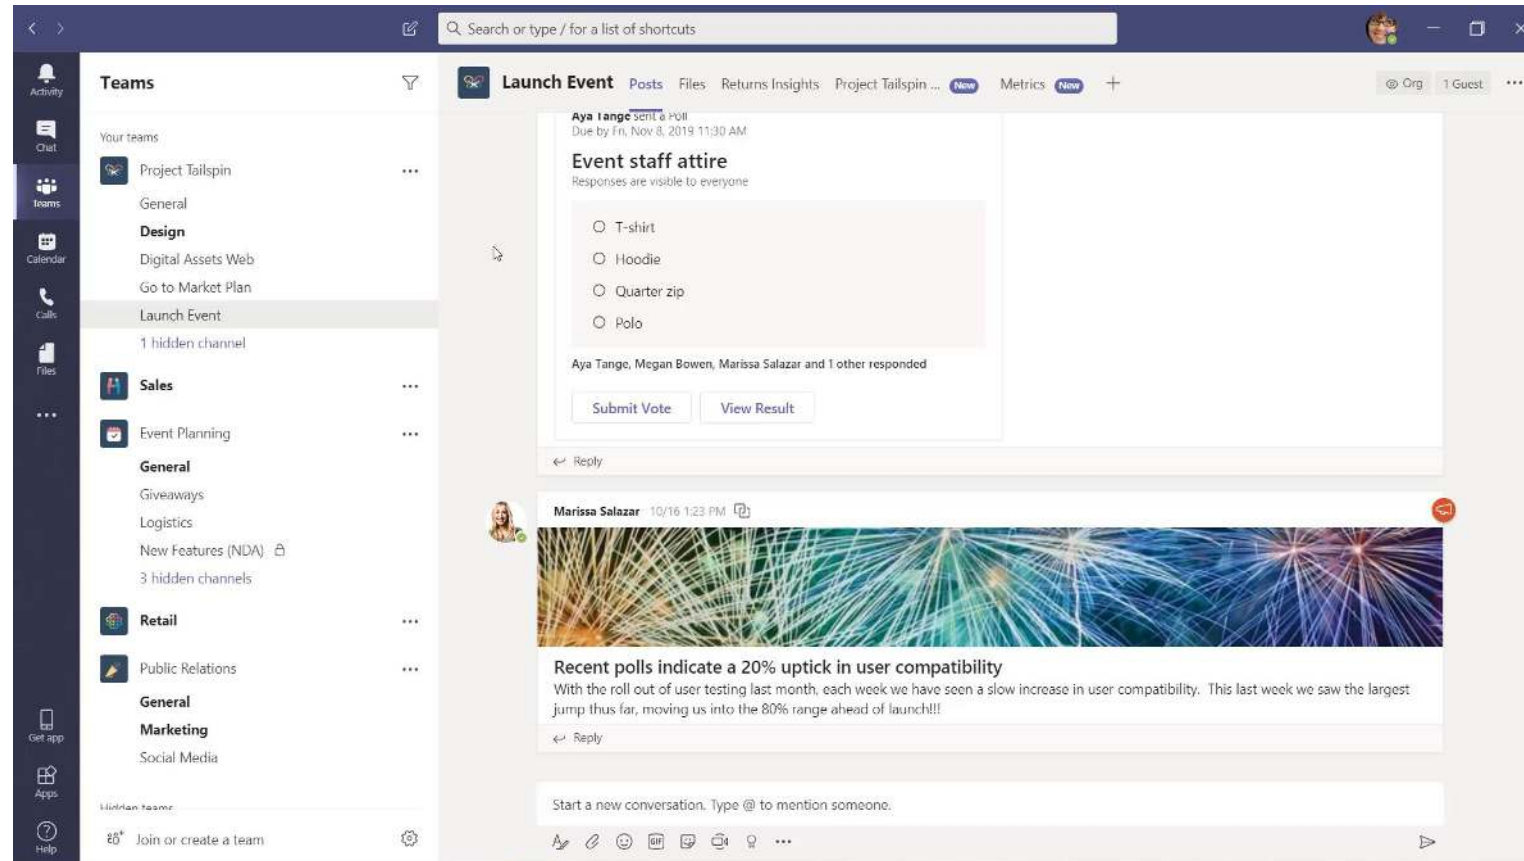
Search or type / for a list of shortcuts

Activity
Chat
Teams
Calendar
Calls
Files
...
Get app
Apps
Help

Teams

Your teams

Project Tailspin ...
General
Design
Digital Assets Web
Go to Market Plan
Launch Event
1 hidden channel

Sales ...

Event Planning ...
General
Giveaways
Logistics
New Features (NDA)
3 hidden channels

Retail ...

Public Relations ...
General
Marketing
Social Media

Hidden teams

Join or create a team

Launch Event Posts Files Returns Insights Project Tailspin ... New Metrics New +

Org 1 Guest ...

Aya Tange sent a Poll
Due by Fri, Nov 8, 2019 11:30 AM

Event staff attire
Responses are visible to everyone

T-shirt
Hoodie
Quarter zip
Polo

Aya Tange, Megan Bowen, Marissa Salazar and 1 other responded

Submit Vote View Result

Reply

Marissa Salazar 10/16 1:23 PM

Recent polls indicate a 20% uptick in user compatibility
With the roll out of user testing last month, each week we have seen a slow increase in user compatibility. This last week we saw the largest jump thus far, moving us into the 80% range ahead of launch!!!

Reply

Start a new conversation. Type @ to mention someone.